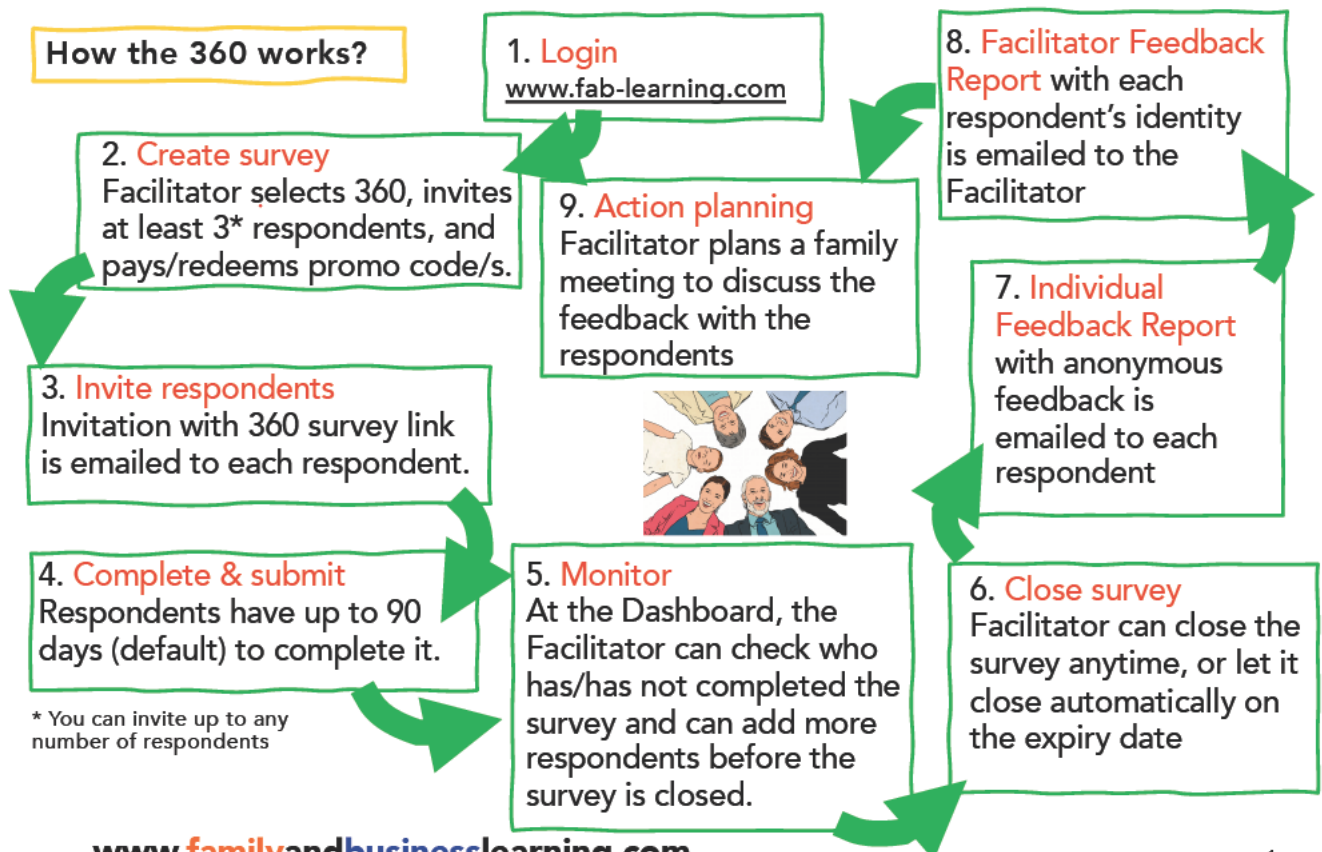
How the 360 works?

1. Login
www.fab-learning.com

2. Create survey
Facilitator selects 360, invites at least 3* respondents, and pays/redeems promo code/s.

3. Invite respondents
Invitation with 360 survey link is emailed to each respondent.

4. Complete & submit
Respondents have up to 90 days (default) to complete it.

* You can invite up to any number of respondents

5. Monitor
At the Dashboard, the Facilitator can check who has/has not completed the survey and can add more respondents before the survey is closed.

6. Close survey
Facilitator can close the survey anytime, or let it close automatically on the expiry date

7. Individual Feedback Report
with anonymous feedback is emailed to each respondent

8. Facilitator Feedback Report with each respondent's identity is emailed to the Facilitator

9. Action planning
Facilitator plans a family meeting to discuss the feedback with the respondents

www.familyandbusinesslearning.com